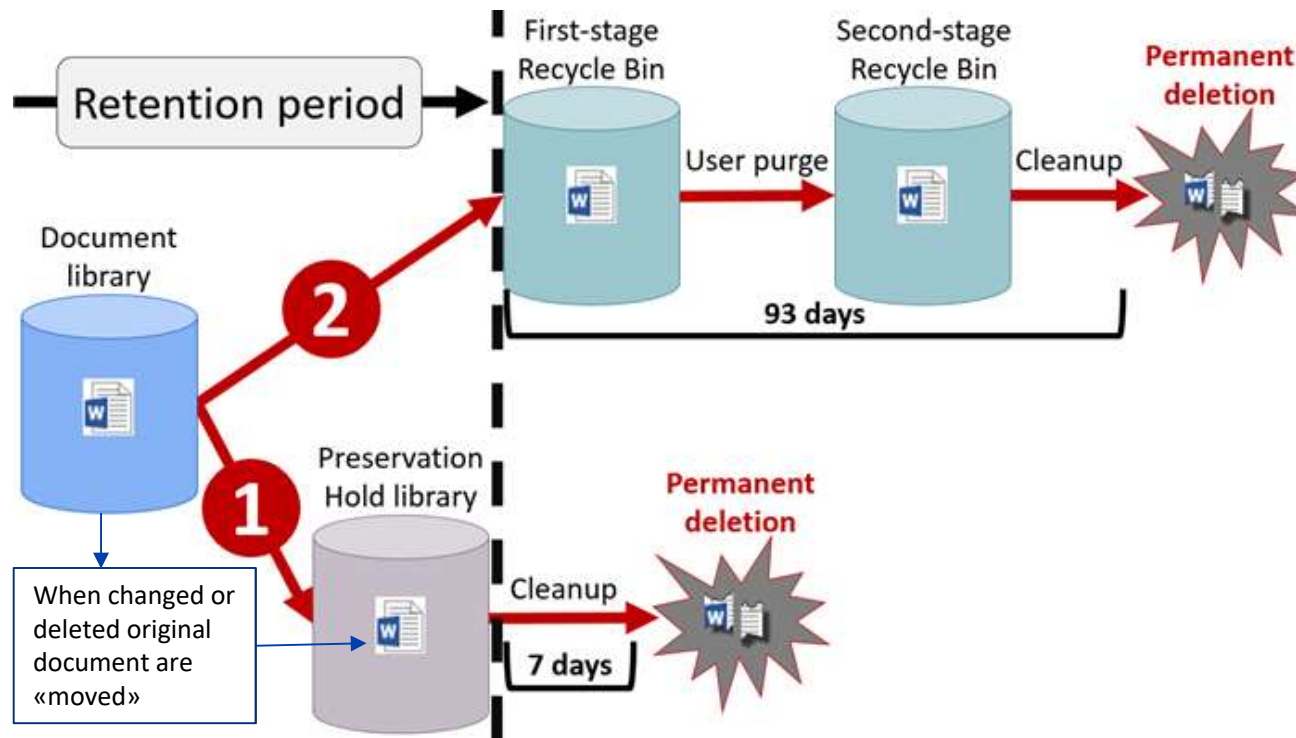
Retention period

First-stage Recycle Bin

Second-stage Recycle Bin

Permanent deletion

User purge

Cleanup

Document library

2

93 days

1

Preservation Hold library

Permanent deletion

Cleanup

7 days

When changed or deleted original document are «moved»